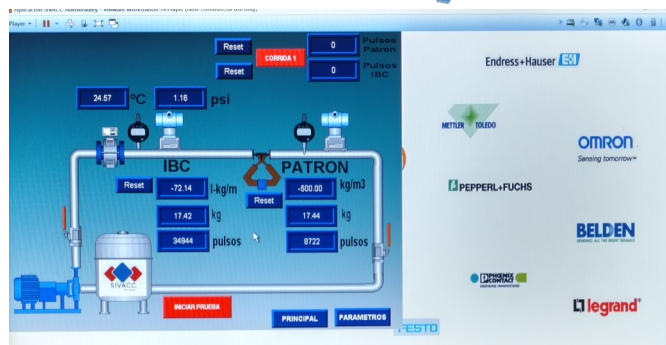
Aplicacion SIVACC Allenbradley - VMware Workstation 14 Player (Non-commercial use only)

Player

Reset

CORRIDA 1

0

Pulsos Patron

Reset

0

Pulsos IBC

24.57

ºC

1.18

psi

IBC

PATRON

Reset

-72.14

l-kg/m

-500.00

kg/m3

Reset

17.42

kg

17.44

kg

34844

pulsos

8722

pulsos

SIVACC

INICIAR PRUEBA

PRINCIPAL

PARAMETROS

Endress+Hauser

METTLER TOLEDO

OMRON
Sensing tomorrow™

PEPPERL+FUCHS

BELDEN

PHOENIX CONTACT

legrand®

FESTO